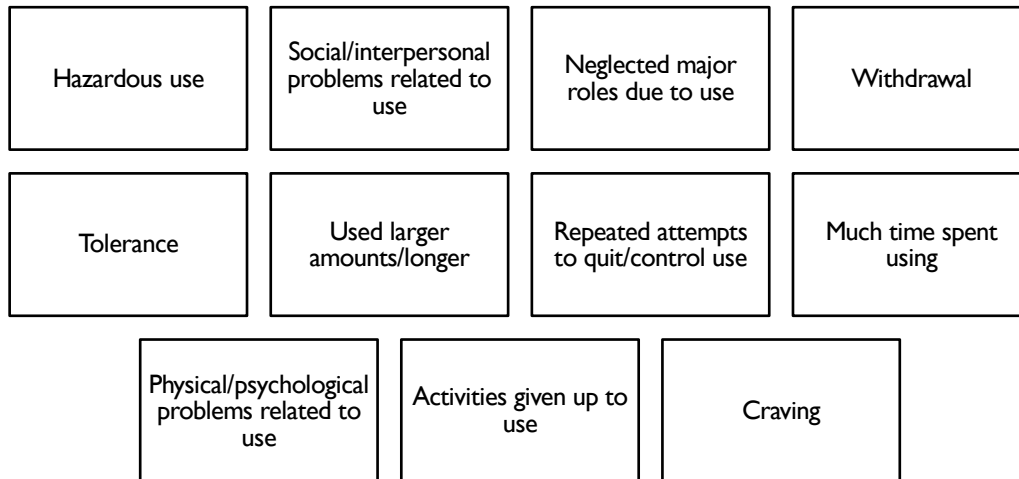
Hazardous use

Social/interpersonal problems related to use

Neglected major roles due to use

Withdrawal

Tolerance

Used larger amounts/longer

Repeated attempts to quit/control use

Much time spent using

Physical/psychological problems related to use

Activities given up to use

Craving